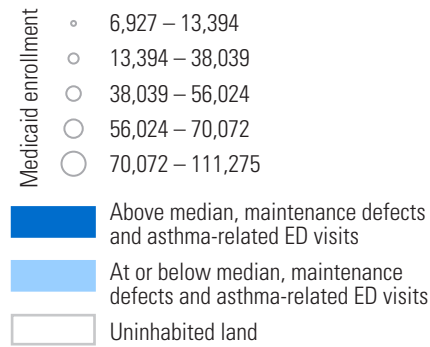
Medicaid enrollment

6,927 – 13,394

13,394 – 38,039

38,039 – 56,024

56,024 – 70,072

70,072 – 111,275

Above median, maintenance defects and asthma-related ED visits

At or below median, maintenance defects and asthma-related ED visits

Uninhabited land